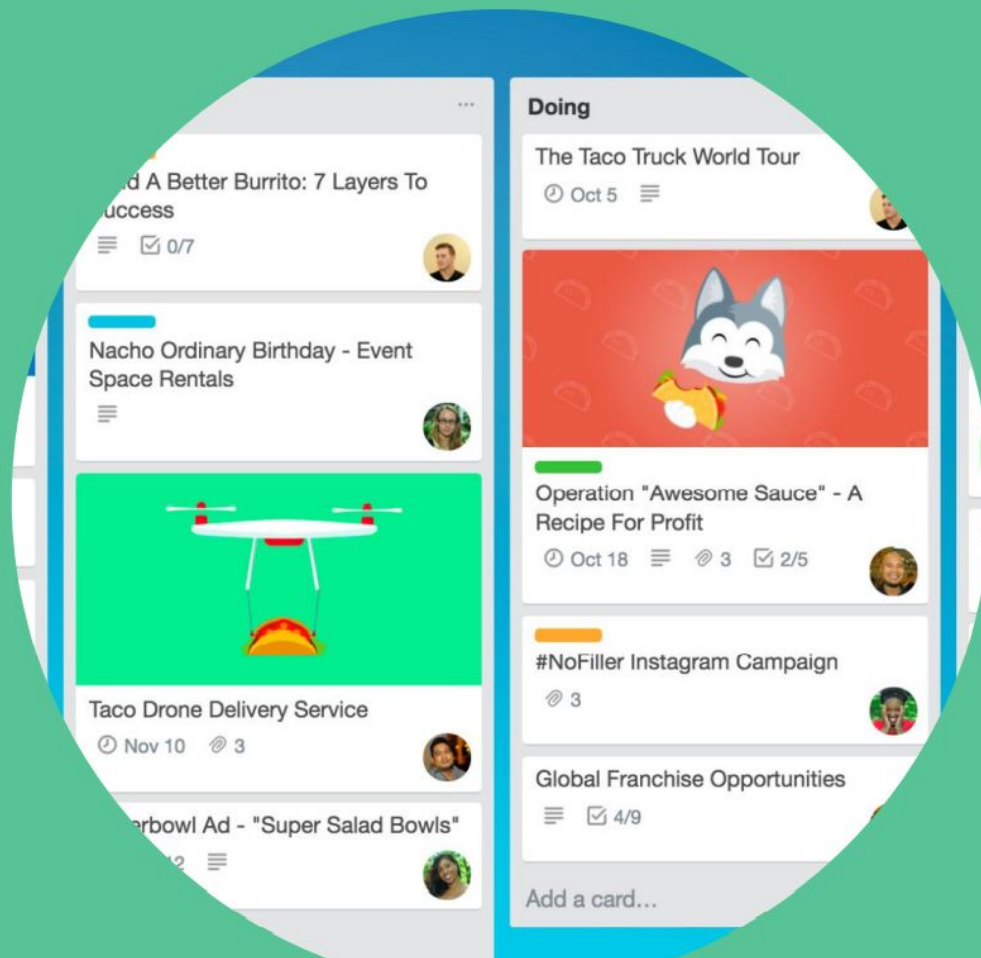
...

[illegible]d A Better Burrito: 7 Layers To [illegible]uccess

0/7

Nacho Ordinary Birthday - Event Space Rentals

Taco Drone Delivery Service

Nov 10 3

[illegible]erbowl Ad - "Super Salad Bowls"

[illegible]2

Doing

The Taco Truck World Tour

Oct 5

Operation "Awesome Sauce" - A Recipe For Profit

Oct 18 3 2/5

#NoFiller Instagram Campaign

3

Global Franchise Opportunities

4/9

Add a card...